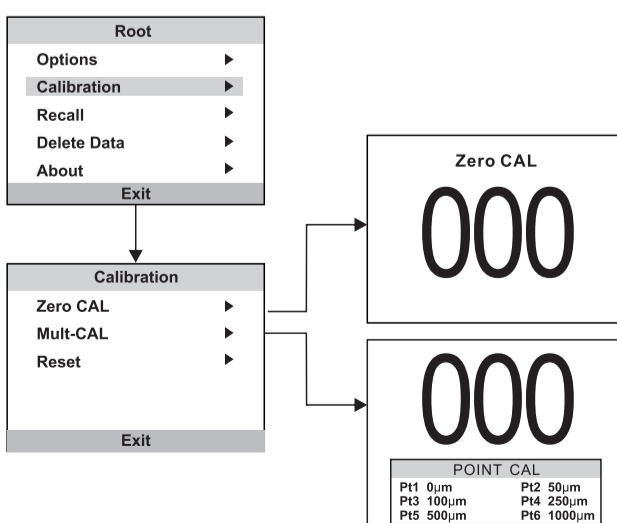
Root
Options
Calibration
Recall
Delete Data
About
Exit

Calibration
Zero CAL
Mult-CAL
Reset
Exit

Zero CAL
000

000

POINT CAL

| | |
|---|---|
| Pt1 0μm | Pt2 50μm |
| Pt3 100μm | Pt4 250μm |
| Pt5 500μm | Pt6 1000μm |